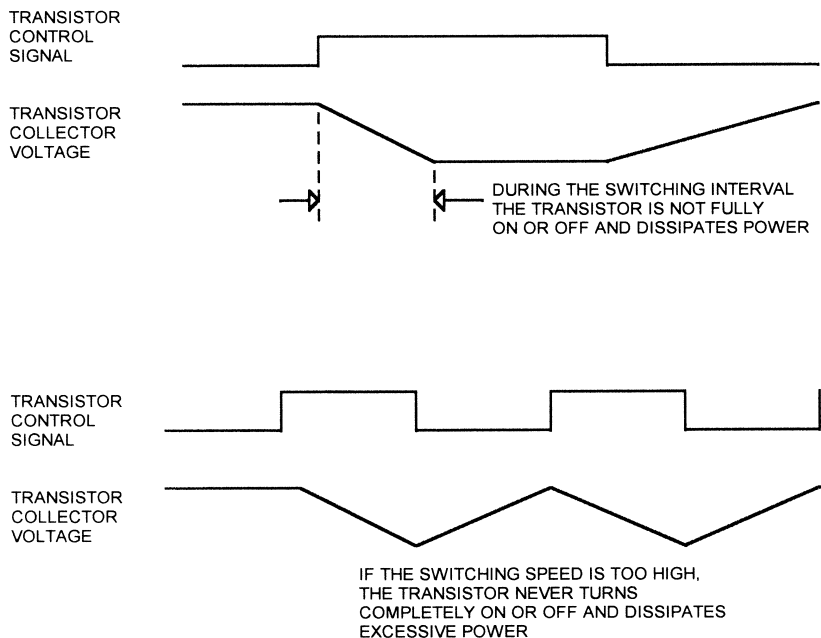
TRANSISTOR CONTROL SIGNAL

TRANSISTOR COLLECTOR VOLTAGE

DURING THE SWITCHING INTERVAL THE TRANSISTOR IS NOT FULLY ON OR OFF AND DISSIPATES POWER

TRANSISTOR CONTROL SIGNAL

TRANSISTOR COLLECTOR VOLTAGE

IF THE SWITCHING SPEED IS TOO HIGH, THE TRANSISTOR NEVER TURNS COMPLETELY ON OR OFF AND DISSIPATES EXCESSIVE POWER